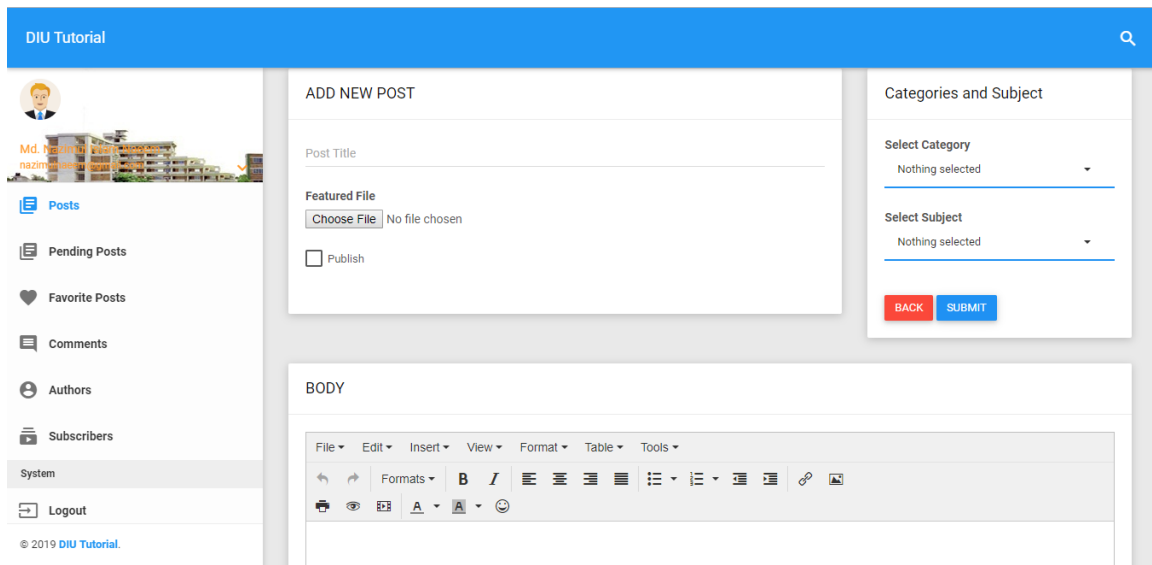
DIU Tutorial

Md. Nazmul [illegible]
nazim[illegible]

Posts

Pending Posts

Favorite Posts

Comments

Authors

Subscribers

System

Logout

© 2019 DIU Tutorial.

ADD NEW POST

Post Title

Featured File

Choose File No file chosen

Publish

Categories and Subject

Select Category

Nothing selected

Select Subject

Nothing selected

BACK SUBMIT

BODY

File Edit Insert View Format Table Tools

Formats B I

A A